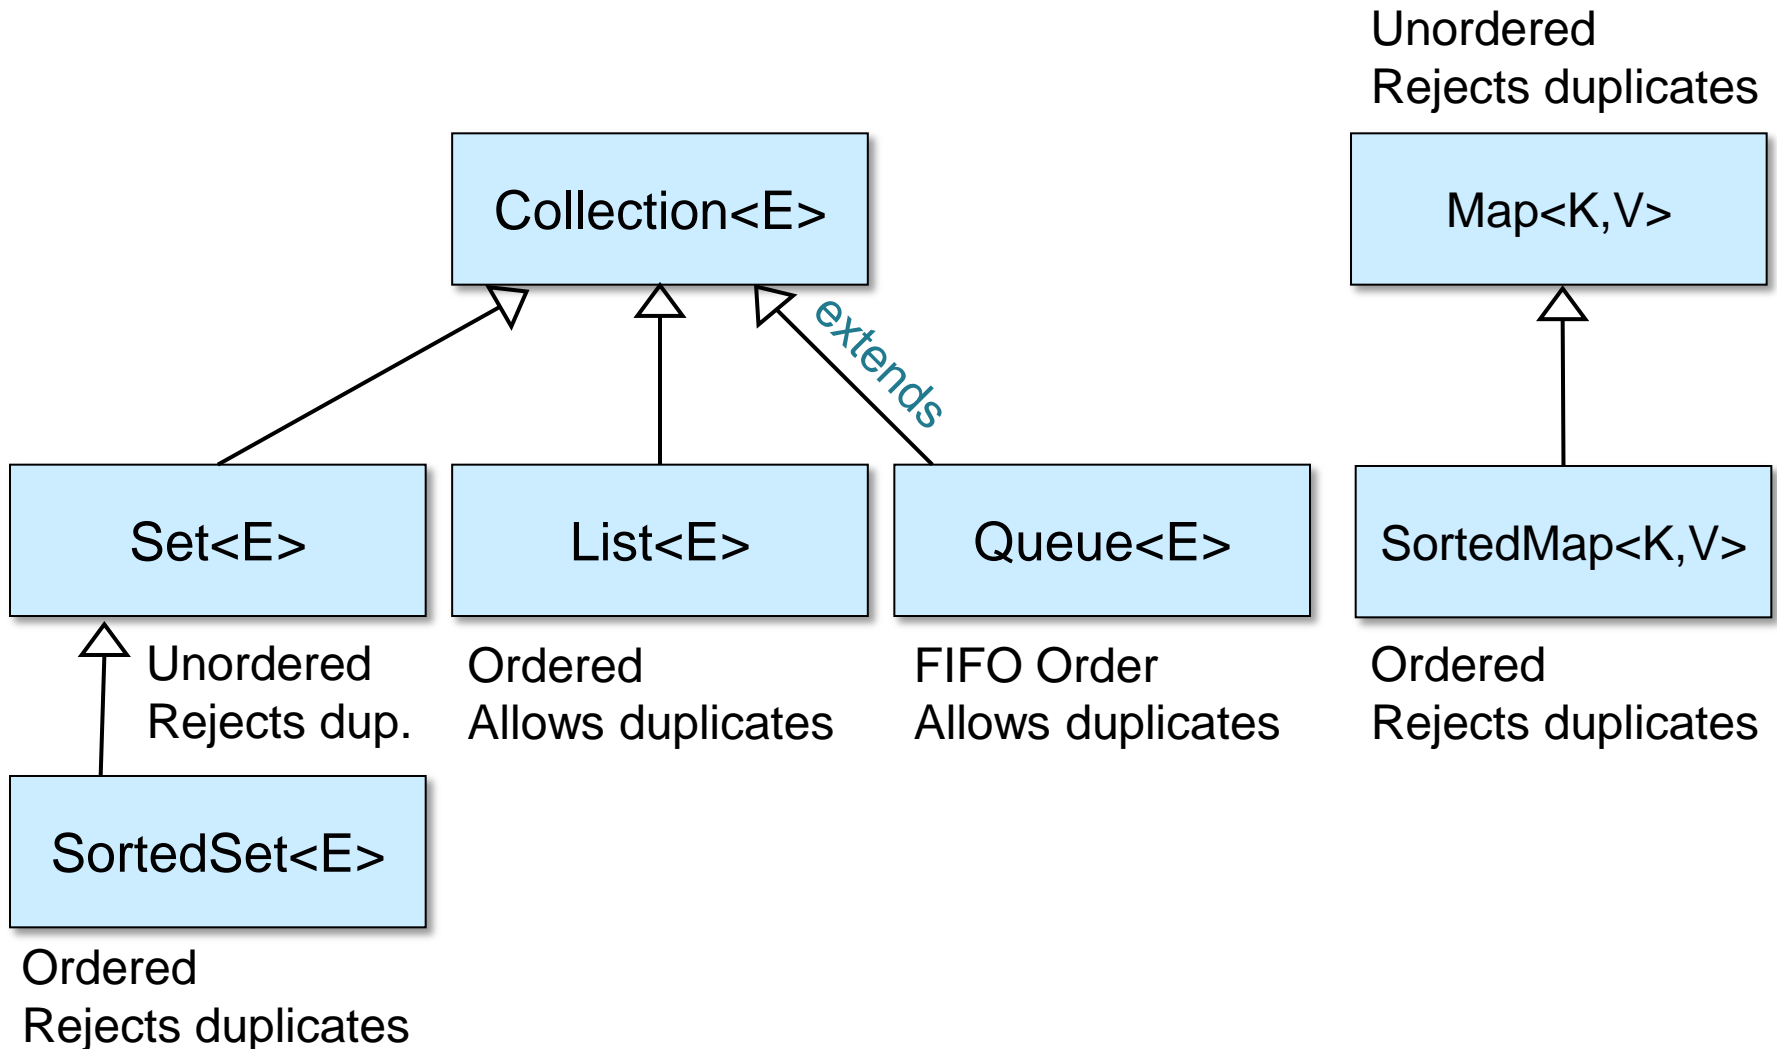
Unordered
Rejects duplicates

Collection<E>

Map<K,V>

extends

Set<E>

List<E>

Queue<E>

SortedMap<K,V>

Unordered
Rejects dup.

Ordered
Allows duplicates

FIFO Order
Allows duplicates

Ordered
Rejects duplicates

SortedSet<E>

Ordered
Rejects duplicates